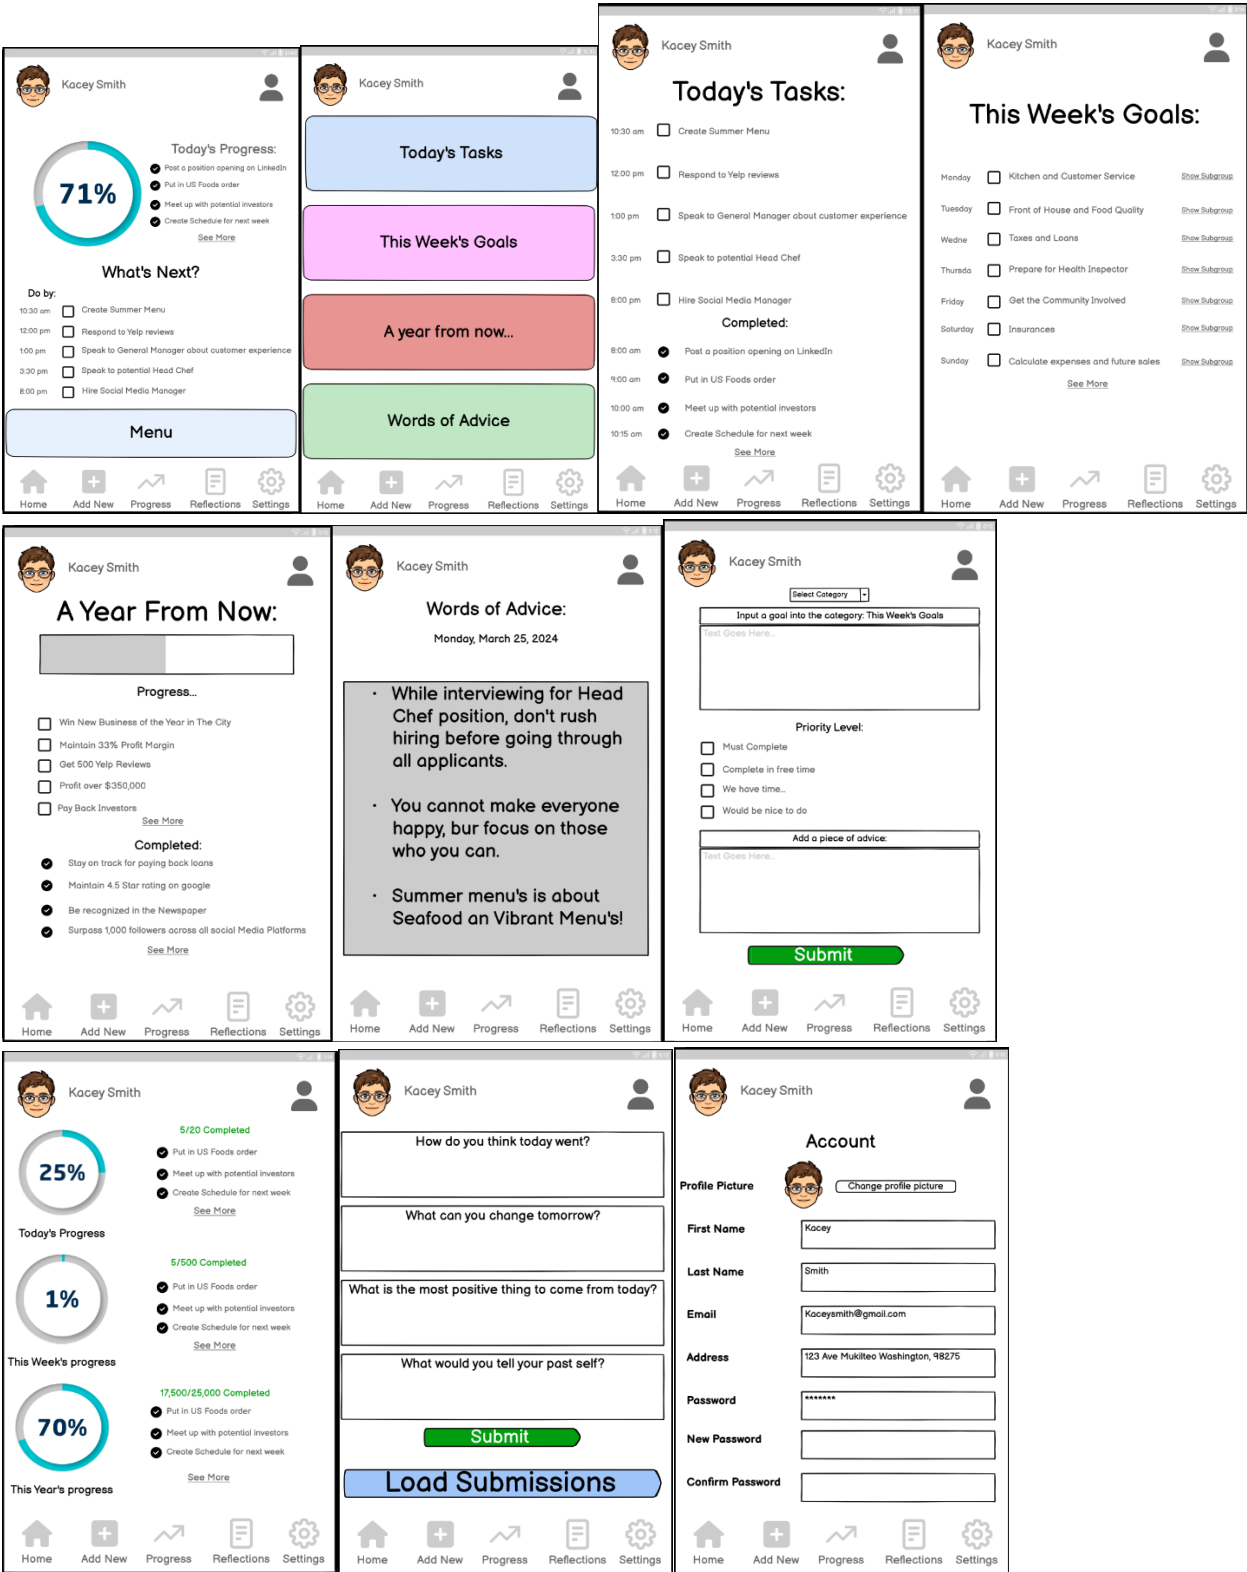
Kacey Smith

Today's Progress:

71%

Post a position opening on LinkedIn
Put in US Foods order
Meet up with potential investors
Create Schedule for next week

See More

What's Next?

Do by:

10:30 am Create Summer Menu
12:00 pm Respond to Yelp reviews
1:00 pm Speak to General Manager about customer experience
3:30 pm Speak to potential Head Chef
8:00 pm Hire Social Media Manager

Menu

Home Add New Progress Reflections Settings

Kacey Smith

Today's Tasks

This Week's Goals

A year from now...

Words of Advice

Home Add New Progress Reflections Settings

Kacey Smith

Today's Tasks:

10:30 am Create Summer Menu
12:00 pm Respond to Yelp reviews
1:00 pm Speak to General Manager about customer experience
3:30 pm Speak to potential Head Chef
8:00 pm Hire Social Media Manager

Completed:

8:00 am Post a position opening on LinkedIn
9:00 am Put in US Foods order
10:00 am Meet up with potential investors
10:15 am Create Schedule for next week

See More

Home Add New Progress Reflections Settings

Kacey Smith

This Week's Goals:

| Monday | Kitchen and Customer Service | Show Subgroup |
|---|---|---|
| Tuesday | Front of House and Food Quality | Show Subgroup |
| Wedne | Taxes and Loans | Show Subgroup |
| Thursda | Prepare for Health Inspector | Show Subgroup |
| Friday | Get the Community Involved | Show Subgroup |
| Saturday | Insurances | Show Subgroup |
| Sunday | Calculate expenses and future sales | Show Subgroup |

See More

Home Add New Progress Reflections Settings

Kacey Smith

A Year From Now:

Progress...

Win New Business of the Year in The City
Maintain 33% Profit Margin
Get 500 Yelp Reviews
Profit over $350,000
Pay Back Investors

See More

Completed:

Stay on track for paying back loans
Maintain 4.5 Star rating on google
Be recognized in the Newspaper
Surpass 1,000 followers across all social Media Platforms

See More

Home Add New Progress Reflections Settings

Kacey Smith

Words of Advice:

Monday, March 25, 2024

• While interviewing for Head Chef position, don't rush hiring before going through all applicants.

• You cannot make everyone happy, bur focus on those who you can.

• Summer menu's is about Seafood an Vibrant Menu's!

Home Add New Progress Reflections Settings

Kacey Smith

Select Category

Input a goal into the category: This Week's Goals

Text Goes Here...

Priority Level:

Must Complete
Complete in free time
We have time...
Would be nice to do

Add a piece of advice:

Text Goes Here...

Submit

Home Add New Progress Reflections Settings

Kacey Smith

5/20 Completed

25%

Put in US Foods order
Meet up with potential investors
Create Schedule for next week

See More

Today's Progress

5/500 Completed

1%

Put in US Foods order
Meet up with potential investors
Create Schedule for next week

See More

This Week's progress

17,500/25,000 Completed

70%

Put in US Foods order
Meet up with potential investors
Create Schedule for next week

See More

This Year's progress

Home Add New Progress Reflections Settings

Kacey Smith

How do you think today went?

What can you change tomorrow?

What is the most positive thing to come from today?

What would you tell your past self?

Submit

Load Submissions

Home Add New Progress Reflections Settings

Kacey Smith

Account

Profile Picture Change profile picture

First Name Kacey

Last Name Smith

Email Kaceysmith@gmail.com

Address 123 Ave Mukilteo Washington, 98275

Password *******

New Password

Confirm Password

Home Add New Progress Reflections Settings